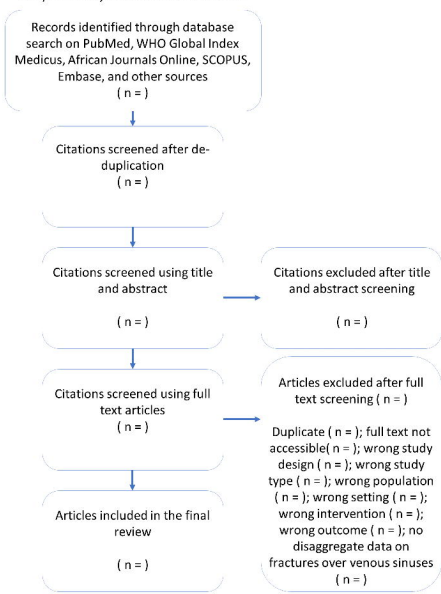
Records identified through database search on PubMed, WHO Global Index Medicus, African Journals Online, SCOPUS, Embase, and other sources
( n = )

Citations screened after de-duplication
( n = )

Citations screened using title and abstract

( n = )

Citations excluded after title and abstract screening

( n = )

Citations screened using full text articles
( n = )

Articles excluded after full text screening ( n = )

Duplicate ( n = ); full text not accessible( n = ); wrong study design ( n = ); wrong study type ( n = ); wrong population ( n = ); wrong setting ( n = ); wrong intervention ( n = ); wrong outcome ( n = ); no disaggregate data on fractures over venous sinuses
( n = )

Articles included in the final review

( n = )